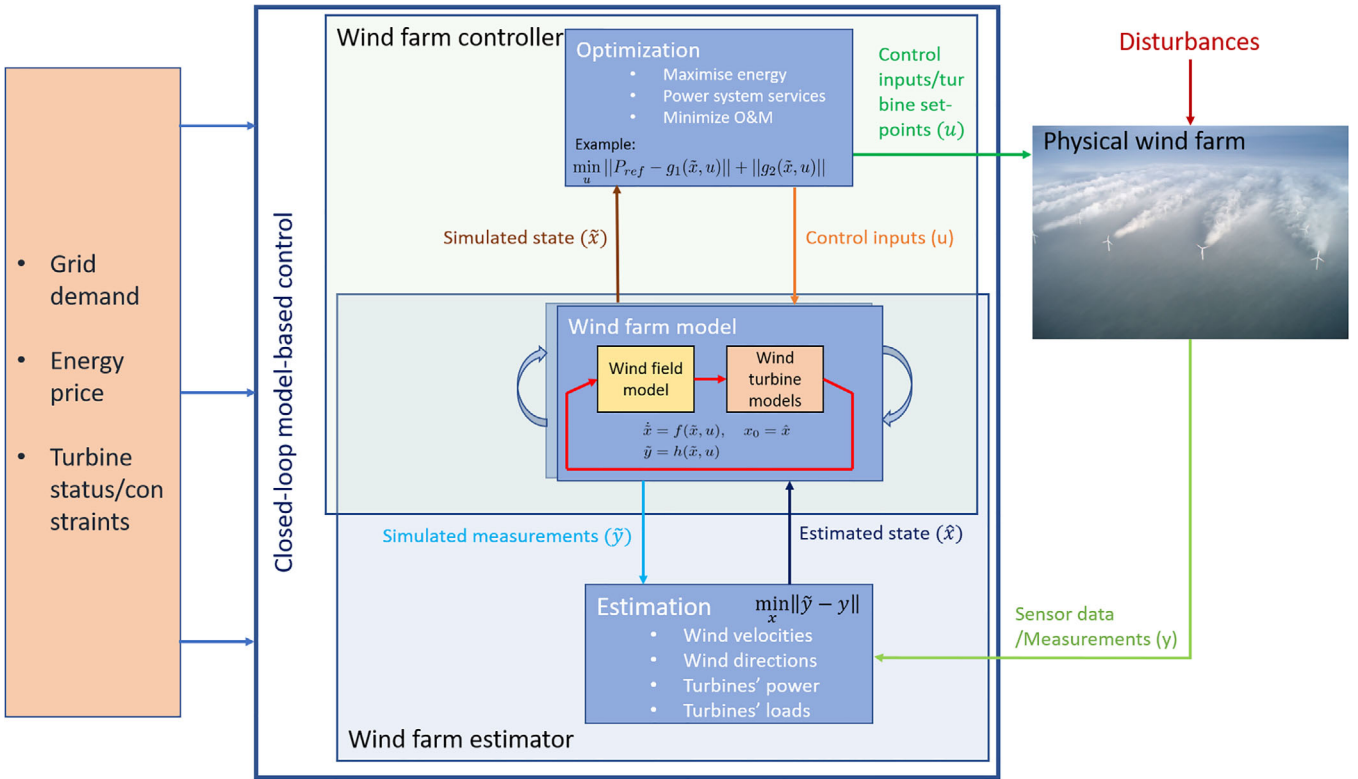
- Grid demand
- Energy price
- Turbine status/constraints

Closed-loop model-based control

Wind farm controller

Optimization
- Maximise energy
- Power system services
- Minimize O&M

Example:
$\min_u ||P_{ref} - g_1(\tilde{x}, u)|| + ||g_2(\tilde{x}, u)||$

Control inputs/turbine set-points $(u)$

Disturbances

Physical wind farm

Simulated state $(\tilde{x})$

Control inputs (u)

Wind farm model

Wind field model

Wind turbine models

$\dot{\tilde{x}} = f(\tilde{x}, u), \quad x_0 = \hat{x}$
$\tilde{y} = h(\tilde{x}, u)$

Simulated measurements $(\tilde{y})$

Estimated state $(\hat{x})$

Estimation $\min_x ||\tilde{y} - y||$
- Wind velocities
- Wind directions
- Turbines' power
- Turbines' loads

Sensor data /Measurements (y)

Wind farm estimator